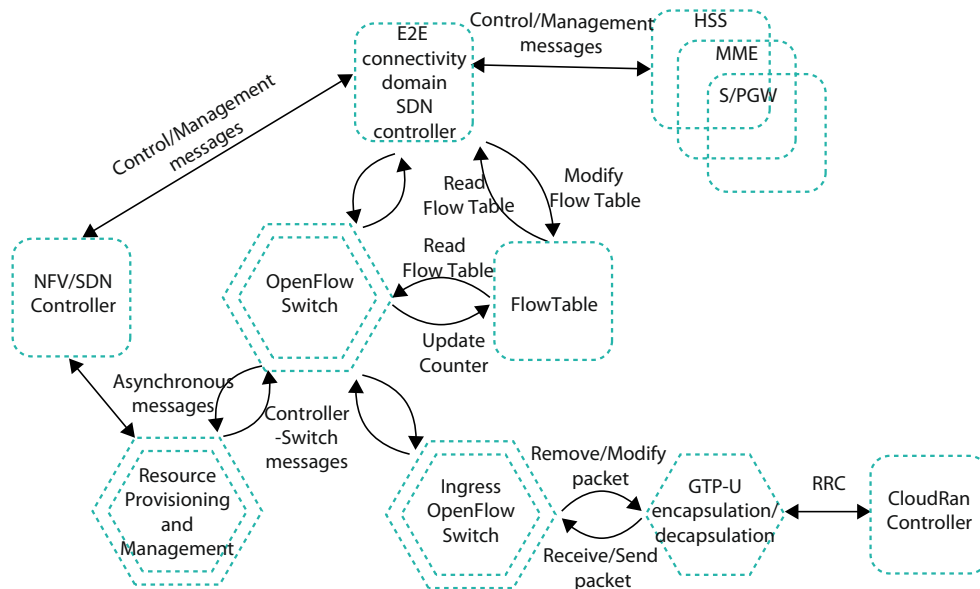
E2E connectivity domain SDN controller

Control/Management messages

HSS

MME

S/PGW

Control/Management messages

Read Flow Table

Modify Flow Table

NFV/SDN Controller

OpenFlow Switch

Read Flow Table

FlowTable

Update Counter

Asynchronous messages

Controller -Switch messages

Resource Provisioning and Management

Ingress OpenFlow Switch

Remove/Modify packet

GTP-U encapsulation/ decapsulation

RRC

CloudRan Controller

Receive/Send packet